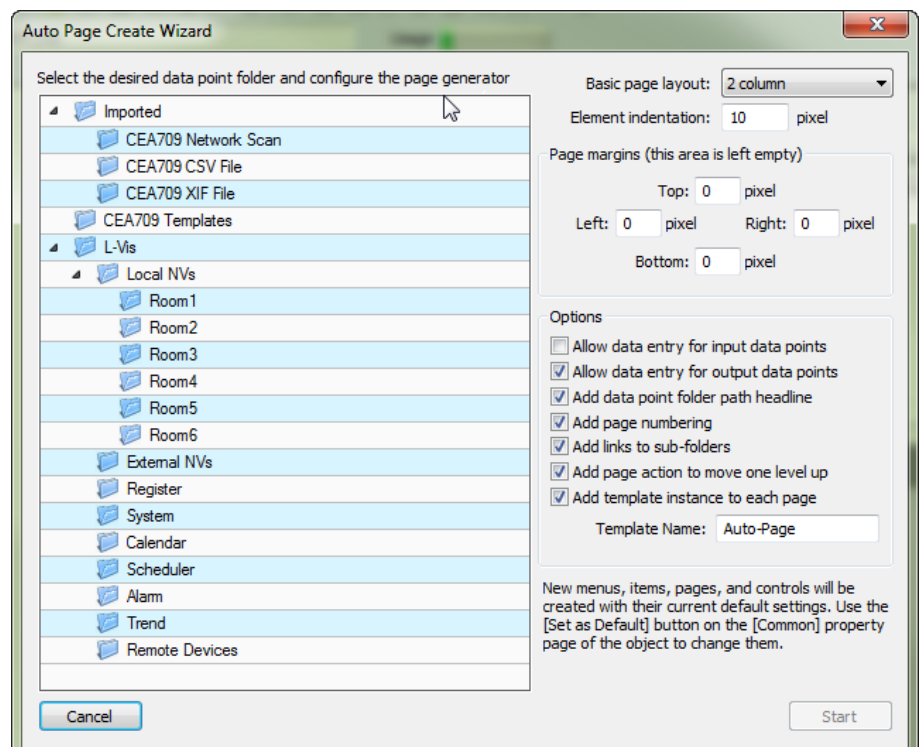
Auto Page Create Wizard

Select the desired data point folder and configure the page generator

Imported
CEA709 Network Scan
CEA709 CSV File
CEA709 XIF File
CEA709 Templates
L-Vis
Local NVs
Room1
Room2
Room3
Room4
Room5
Room6
External NVs
Register
System
Calendar
Scheduler
Alarm
Trend
Remote Devices

Basic page layout: 2 column
Element indentation: 10 pixel

Page margins (this area is left empty)
Top: 0 pixel
Left: 0 pixel
Right: 0 pixel
Bottom: 0 pixel

Options
Allow data entry for input data points
Allow data entry for output data points
Add data point folder path headline
Add page numbering
Add links to sub-folders
Add page action to move one level up
Add template instance to each page
Template Name: Auto-Page

New menus, items, pages, and controls will be created with their current default settings. Use the [Set as Default] button on the [Common] property page of the object to change them.

Cancel
Start